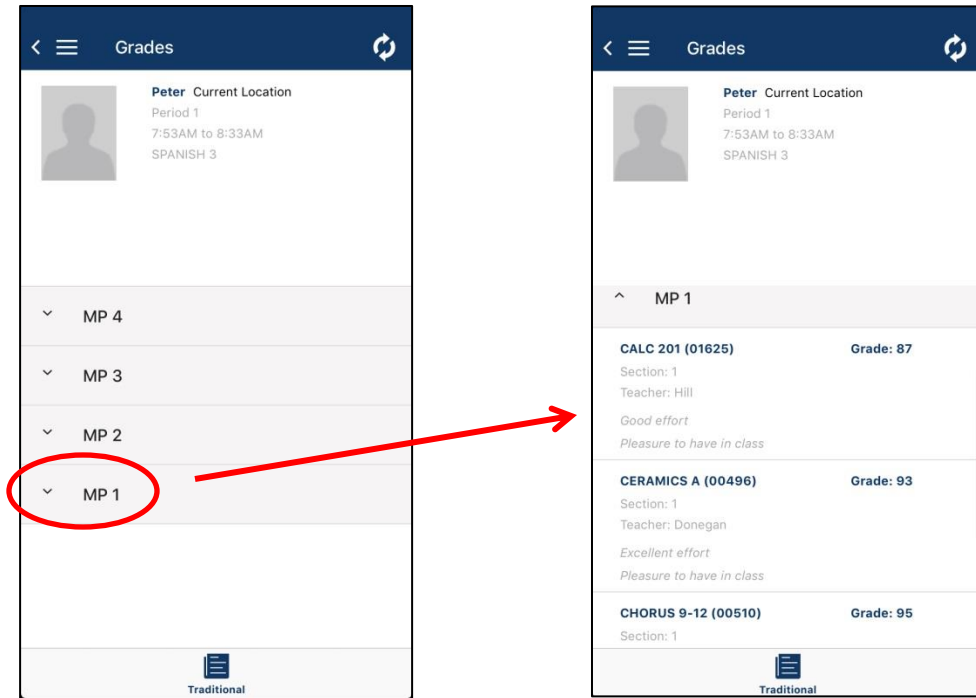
Grades

Peter Current Location
Period 1
7:53AM to 8:33AM
SPANISH 3

MP 4

MP 3

MP 2

MP 1

Traditional

Grades

Peter Current Location
Period 1
7:53AM to 8:33AM
SPANISH 3

MP 1

CALC 201 (01625) Grade: 87
Section: 1
Teacher: Hill
Good effort
Pleasure to have in class

CERAMICS A (00496) Grade: 93
Section: 1
Teacher: Donegan
Excellent effort
Pleasure to have in class

CHORUS 9-12 (00510) Grade: 95
Section: 1

Traditional